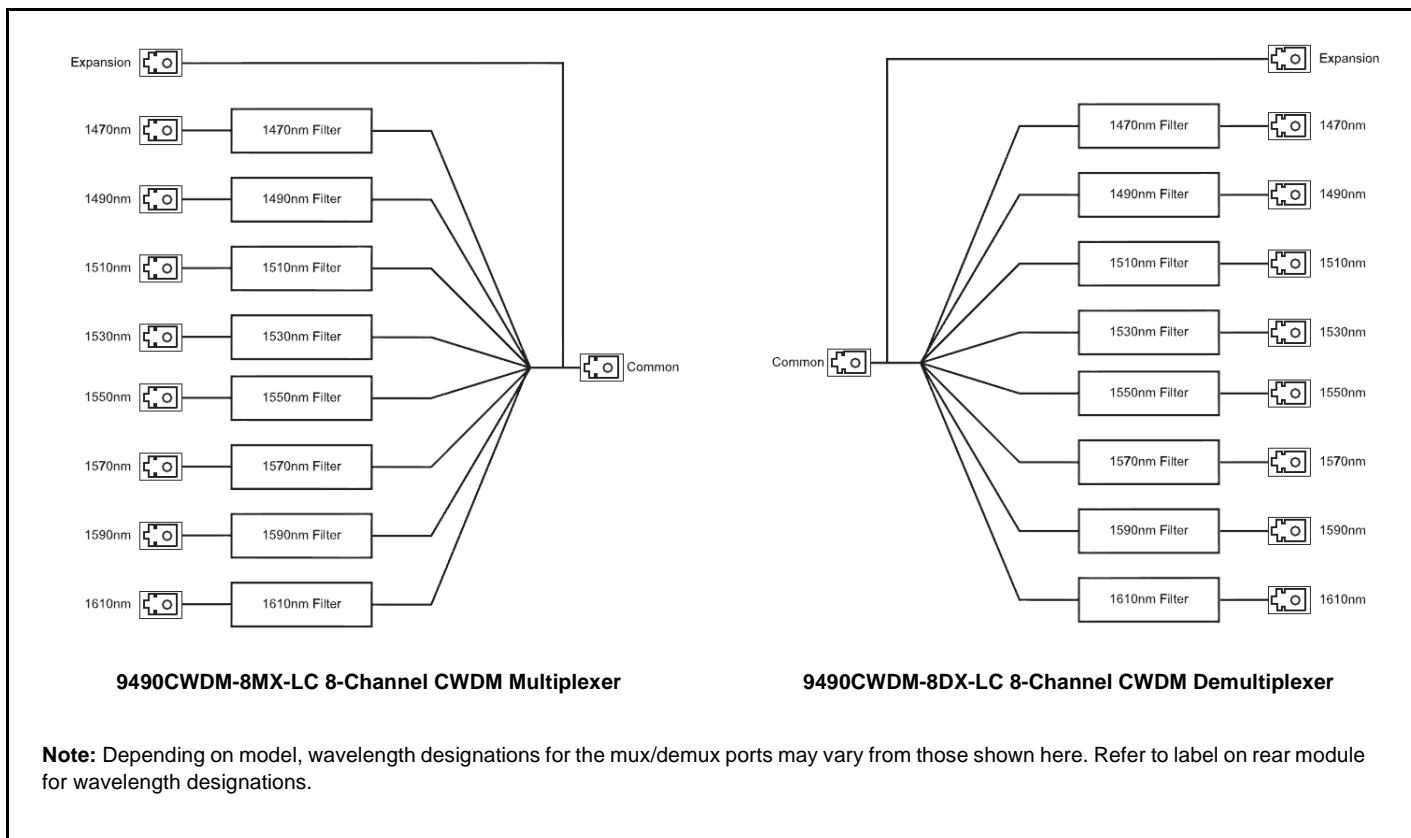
Expansion

1470nm 1470nm Filter

1490nm 1490nm Filter

1510nm 1510nm Filter

1530nm 1530nm Filter

1550nm 1550nm Filter

1570nm 1570nm Filter

1590nm 1590nm Filter

1610nm 1610nm Filter

Common

Expansion

1470nm Filter 1470nm

1490nm Filter 1490nm

1510nm Filter 1510nm

Common

1530nm Filter 1530nm

1550nm Filter 1550nm

1570nm Filter 1570nm

1590nm Filter 1590nm

1610nm Filter 1610nm

9490CWDM-8MX-LC 8-Channel CWDM Multiplexer

9490CWDM-8DX-LC 8-Channel CWDM Demultiplexer

**Note:** Depending on model, wavelength designations for the mux/demux ports may vary from those shown here. Refer to label on rear module for wavelength designations.